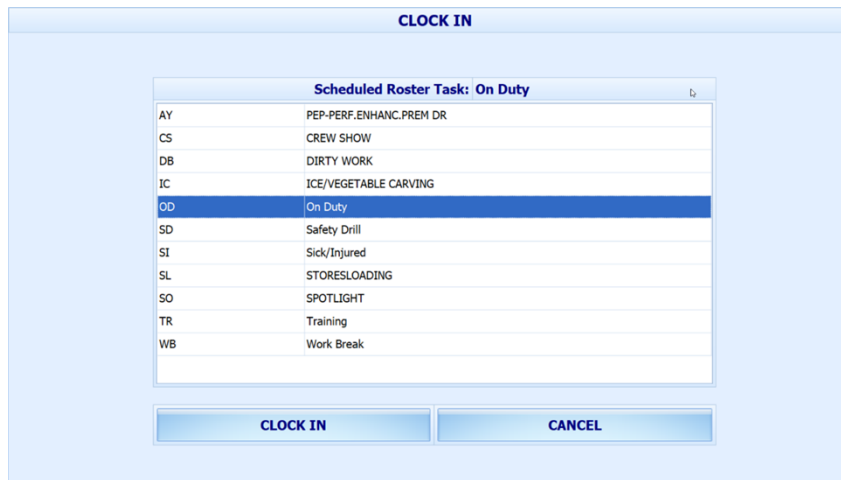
CLOCK IN

Scheduled Roster Task: On Duty

| | |
|---|---|
| AY | PEP-PERF.ENHANC.PREM DR |
| CS | CREW SHOW |
| DB | DIRTY WORK |
| IC | ICE/VEGETABLE CARVING |
| OD | On Duty |
| SD | Safety Drill |
| SI | Sick/Injured |
| SL | STORESLOADING |
| SO | SPOTLIGHT |
| TR | Training |
| WB | Work Break |

CLOCK IN

CANCEL